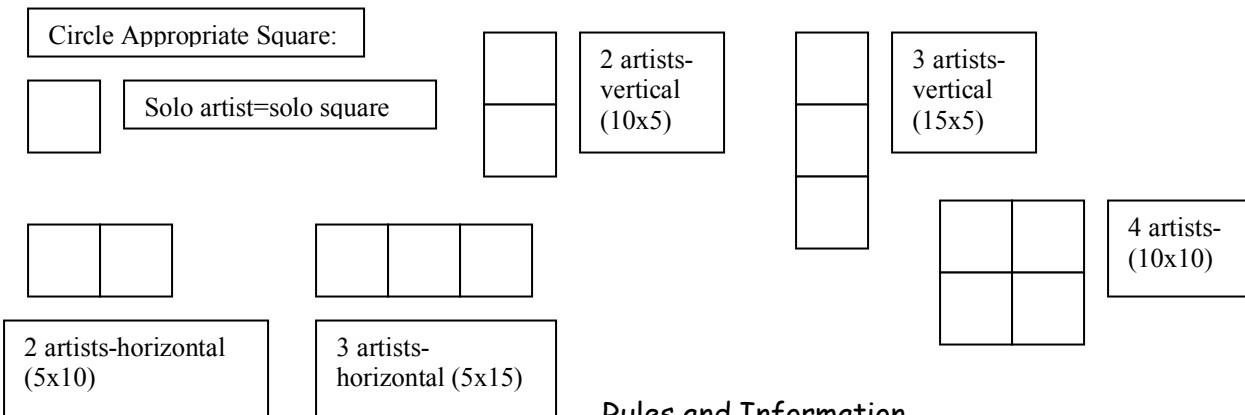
Circle Appropriate Square:

Solo artist=solo square

2 artists-vertical (10x5)

3 artists-vertical (15x5)

4 artists-(10x10)

2 artists-horizontal (5x10)

3 artists-horizontal (5x15)

Rules and Information